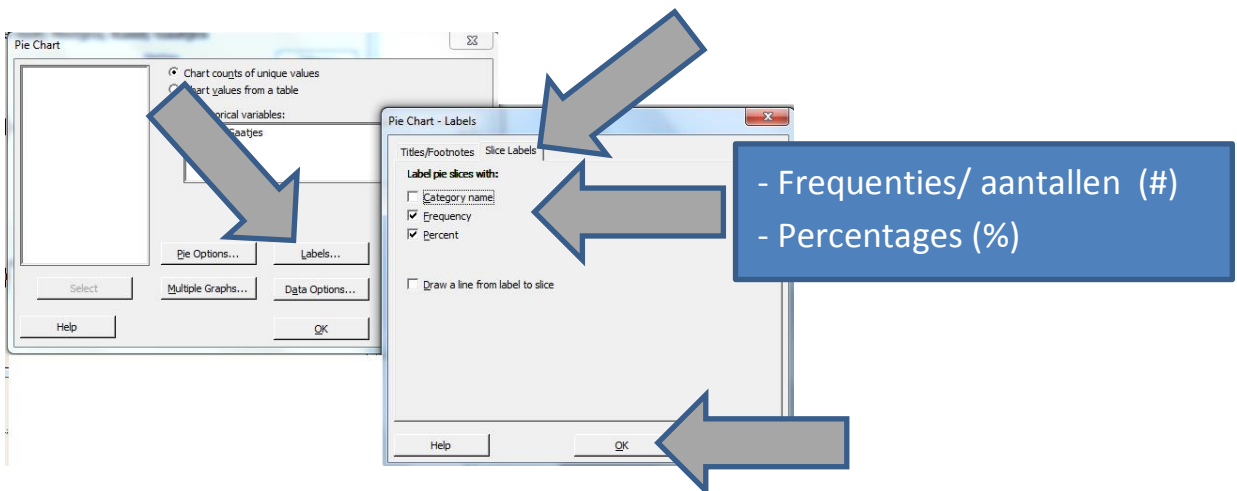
Pie Chart

Chart counts of unique values
Chart values from a table

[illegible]orical variables:
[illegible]aatjes

Pie Options...
Labels...
Select
Multiple Graphs...
Data Options...
Help
OK

Pie Chart - Labels

Titles/Footnotes
Slice Labels

Label pie slices with:
Category name
Frequency
Percent

Draw a line from label to slice

Help
OK

- Frequenties/ aantallen (#)
- Percentages (%)